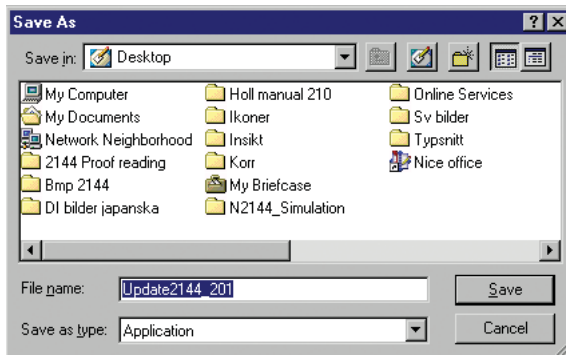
Save As

Save in: Desktop

My Computer
My Documents
Network Neighborhood
2144 Proof reading
Bmp 2144
DI bilder japanska

Holl manual 210
Ikoner
Insikt
Korr
My Briefcase
N2144_Simulation

Online Services
Sv bilder
Typsnitt
Nice office

File name: Update2144_201

Save as type: Application

Save

Cancel